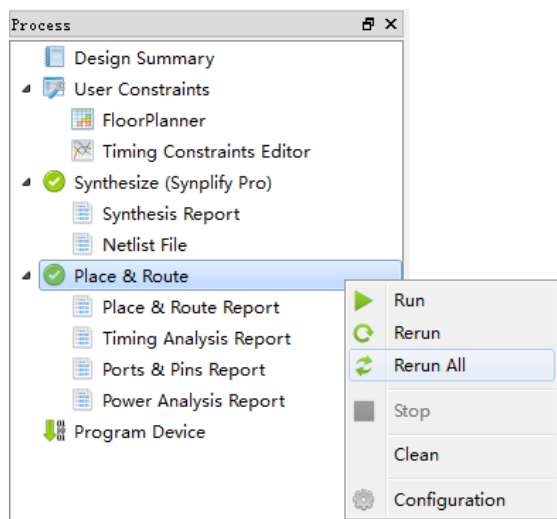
Process

Design Summary
User Constraints
FloorPlanner
Timing Constraints Editor
Synthesize (Synplify Pro)
Synthesis Report
Netlist File
Place & Route
Place & Route Report
Timing Analysis Report
Ports & Pins Report
Power Analysis Report
Program Device

Run
Rerun
Rerun All
Stop
Clean
Configuration